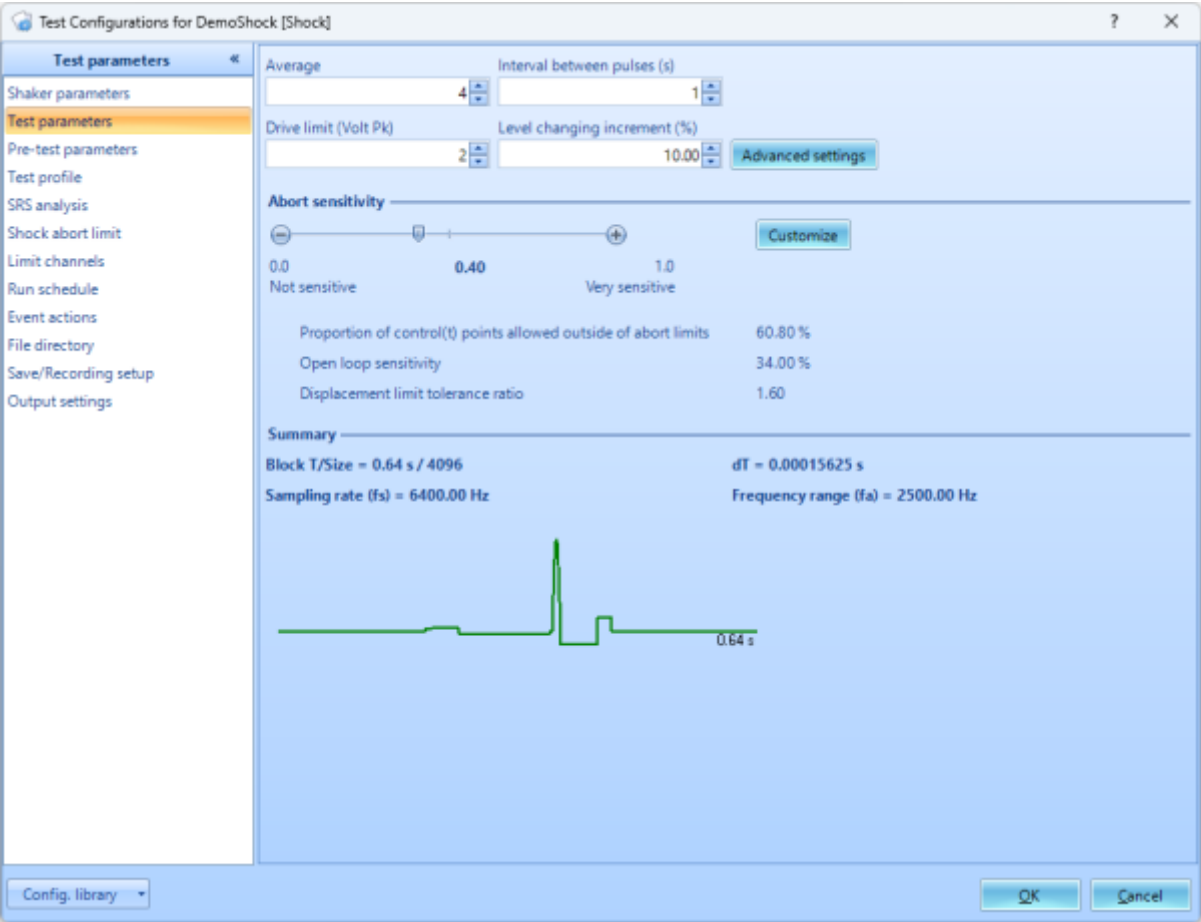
Test Configurations for DemoShock [Shock]

?

Test parameters «

Shaker parameters
Test parameters
Pre-test parameters
Test profile
SRS analysis
Shock abort limit
Limit channels
Run schedule
Event actions
File directory
Save/Recording setup
Output settings

Average
4
Interval between pulses (s)
1
Drive limit (Volt Pk)
2
Level changing increment (%)
10.00
Advanced settings

Abort sensitivity

Customize

0.0
Not sensitive
0.40
1.0
Very sensitive

Proportion of control(t) points allowed outside of abort limits 60.80 %
Open loop sensitivity 34.00 %
Displacement limit tolerance ratio 1.60

Summary

Block T/Size = 0.64 s / 4096
dT = 0.00015625 s
Sampling rate (fs) = 6400.00 Hz
Frequency range (fa) = 2500.00 Hz

0.64 s

Config. library

OK
Cancel